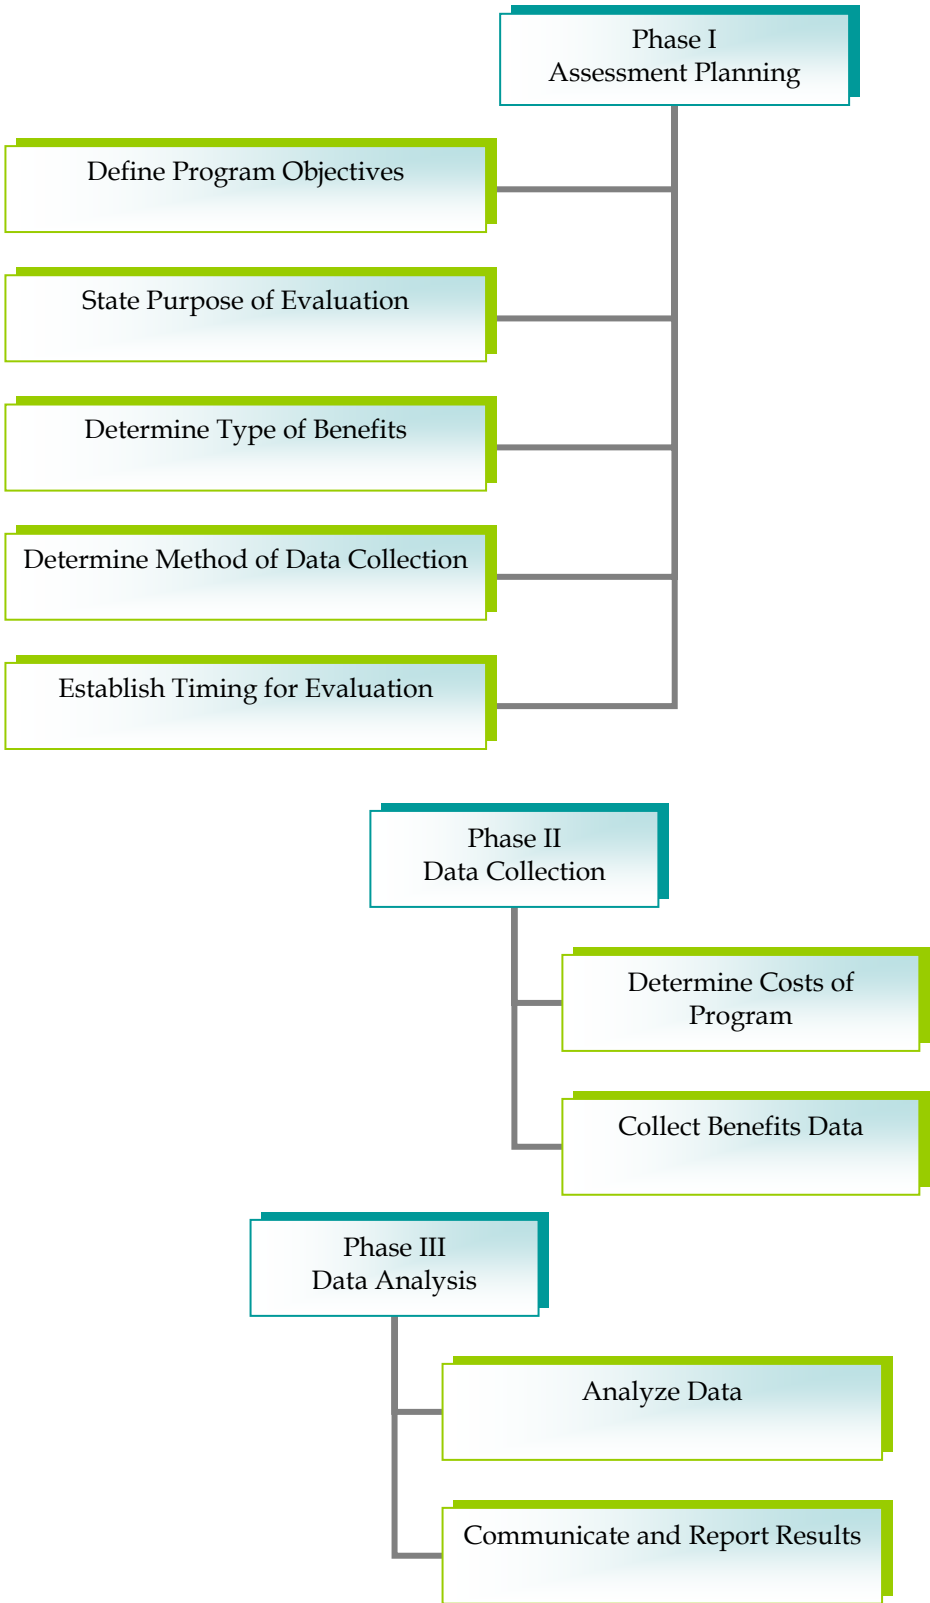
Phase I
Assessment Planning

Define Program Objectives

State Purpose of Evaluation

Determine Type of Benefits

Determine Method of Data Collection

Establish Timing for Evaluation

Phase II
Data Collection

Determine Costs of Program

Collect Benefits Data

Phase III
Data Analysis

Analyze Data

Communicate and Report Results